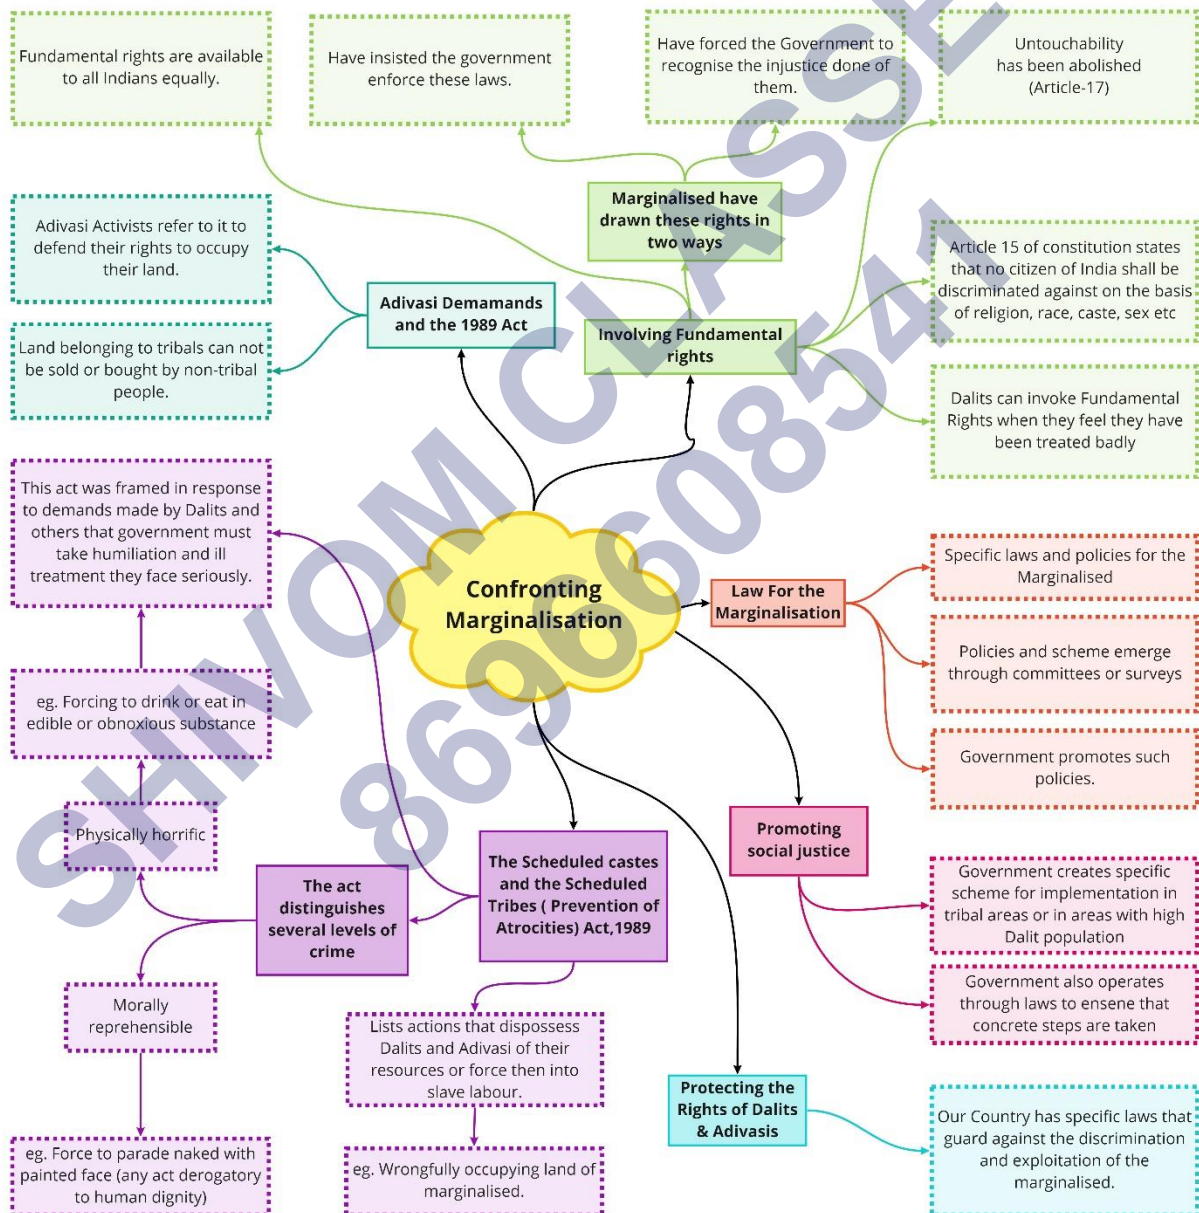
Fundamental rights are available to all Indians equally.

Have insisted the government enforce these laws.

Have forced the Government to recognise the injustice done of them.

Untouchability has been abolished (Article-17)

Adivasi Activists refer to it to defend their rights to occupy their land.

Marginalised have drawn these rights in two ways

Article 15 of constitution states that no citizen of India shall be discriminated against on the basis of religion, race, caste, sex etc

Adivasi Demamands and the 1989 Act

Involving Fundamental rights

Land belonging to tribals can not be sold or bought by non-tribal people.

Dalits can invoke Fundamental Rights when they feel they have been treated badly

This act was framed in response to demands made by Dalits and others that government must take humiliation and ill treatment they face seriously.

Confronting Marginalisation

Law For the Marginalisation

Specific laws and policies for the Marginalised

Policies and scheme emerge through committees or surveys

eg. Forcing to drink or eat in edible or obnoxious substance

Government promotes such policies.

Physically horrific

Promoting social justice

The act distinguishes several levels of crime

The Scheduled castes and the Scheduled Tribes ( Prevention of Atrocities) Act,1989

Government creates specific scheme for implementation in tribal areas or in areas with high Dalit population

Morally reprehensible

Government also operates through laws to ensene that concrete steps are taken

Lists actions that dispossess Dalits and Adivasi of their resources or force then into slave labour.

Protecting the Rights of Dalits & Adivasis

Our Country has specific laws that guard against the discrimination and exploitation of the marginalised.

eg. Force to parade naked with painted face (any act derogatory to human dignity)

eg. Wrongfully occupying land of marginalised.

SHIVOM CLASSES 8696608541